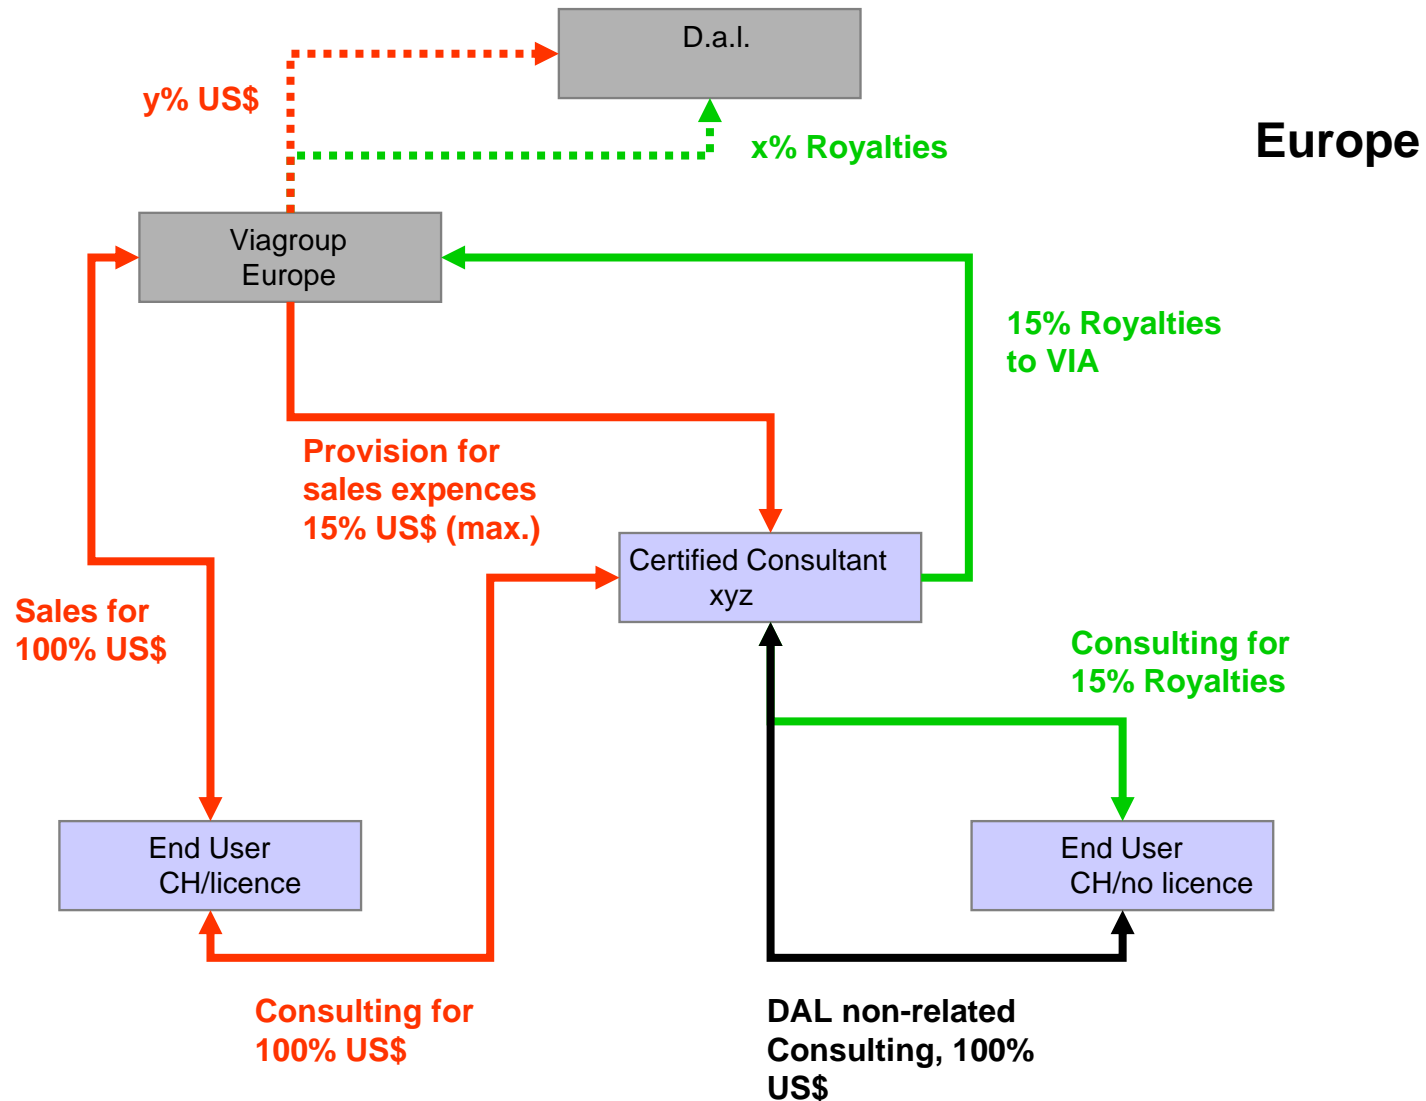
D.a.l.

y% US$

x% Royalties

Europe

Viagroup Europe

15% Royalties to VIA

Provision for sales expences 15% US$ (max.)

Certified Consultant xyz

Sales for 100% US$

Consulting for 15% Royalties

End User CH/licence

End User CH/no licence

Consulting for 100% US$

DAL non-related Consulting, 100% US$